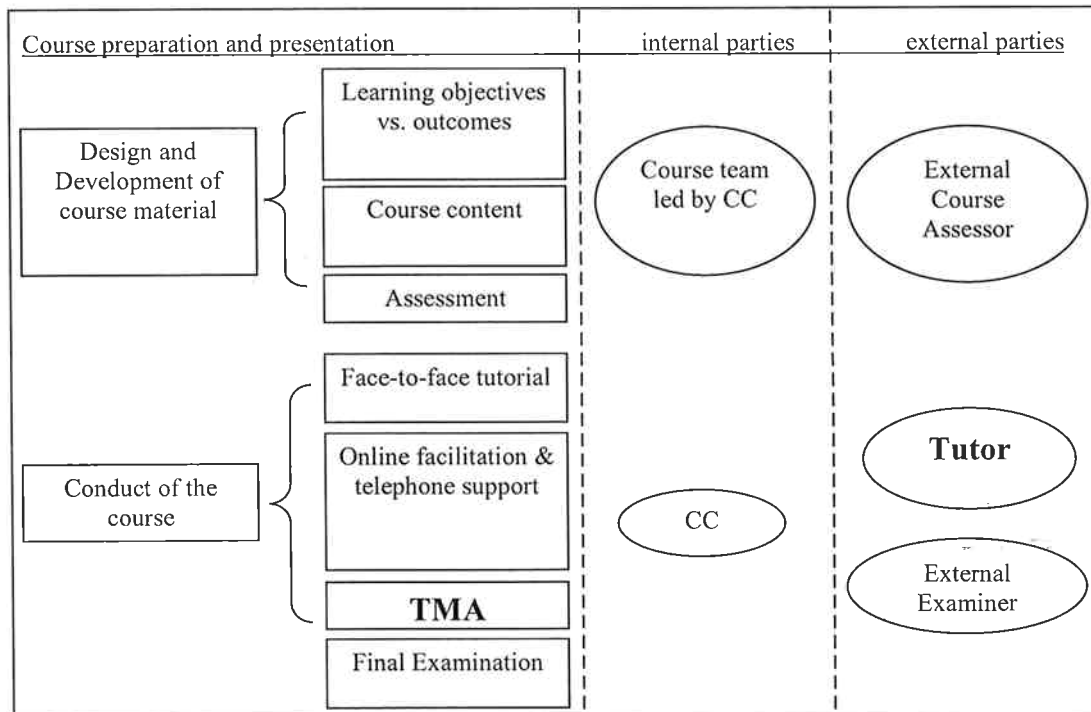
Course preparation and presentation

internal parties

external parties

Design and Development of course material

Learning objectives vs. outcomes

Course content

Assessment

Course team led by CC

External Course Assessor

Conduct of the course

Face-to-face tutorial

Online facilitation & telephone support

TMA

Final Examination

CC

Tutor

External Examiner